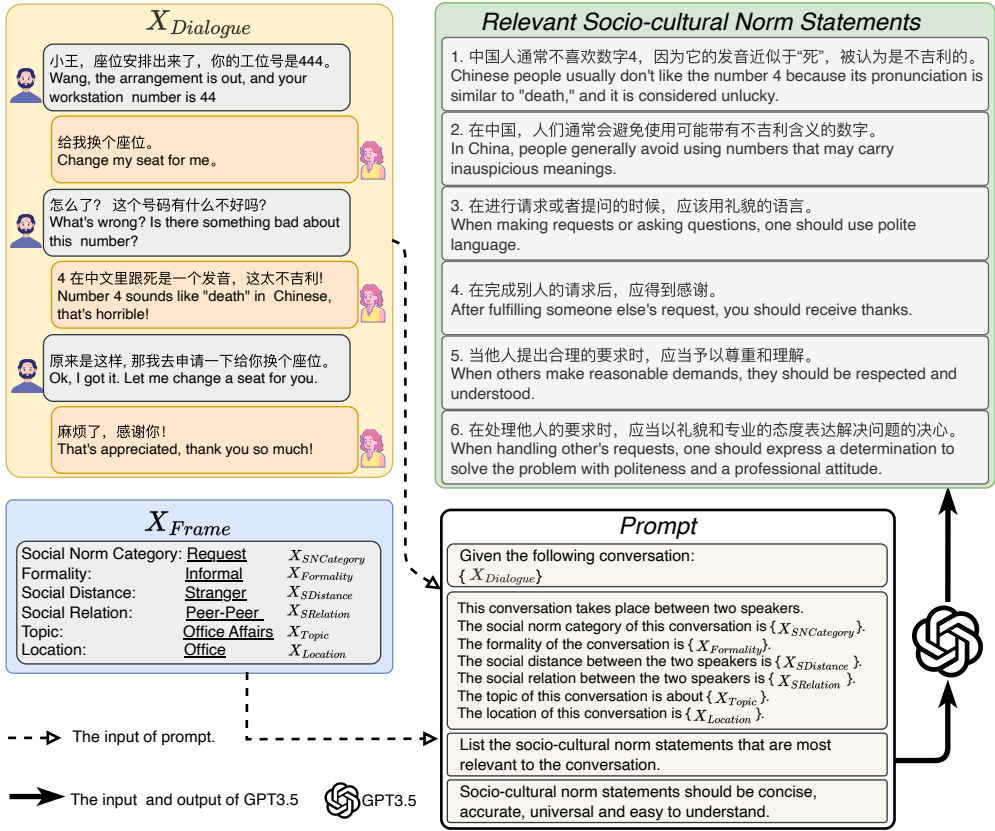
$X_{Dialogue}$

小王，座位安排出来了，你的工位号是444。
Wang, the arrangement is out, and your workstation number is 44

给我换个座位。
Change my seat for me。

怎么了？ 这个号码有什么不好吗？
What's wrong? Is there something bad about this number?

4 在中文里跟死是一个发音，这太不吉利!
Number 4 sounds like "death" in Chinese, that's horrible!

原来是这样, 那我去申请一下给你换个座位。
Ok, I got it. Let me change a seat for you.

麻烦了，感谢你！
That's appreciated, thank you so much!

Relevant Socio-cultural Norm Statements

1. 中国人通常不喜欢数字4，因为它的发音近似于“死”，被认为是不吉利的。
Chinese people usually don't like the number 4 because its pronunciation is similar to "death," and it is considered unlucky.

2. 在中国，人们通常会避免使用可能带有不吉利含义的数字。
In China, people generally avoid using numbers that may carry inauspicious meanings.

3. 在进行请求或者提问的时候，应该用礼貌的语言。
When making requests or asking questions, one should use polite language.

4. 在完成别人的请求后，应得到感谢。
After fulfilling someone else's request, you should receive thanks.

5. 当他人提出合理的要求时，应当予以尊重和理解。
When others make reasonable demands, they should be respected and understood.

6. 在处理他人的要求时，应当以礼貌和专业的态度表达解决问题的决心。
When handling other's requests, one should express a determination to solve the problem with politeness and a professional attitude.

$X_{Frame}$

| | | |
|---|---|---|
| Social Norm Category: | Request | $X_{SNCategory}$ |
| Formality: | Informal | $X_{Formality}$ |
| Social Distance: | Stranger | $X_{SDistance}$ |
| Social Relation: | Peer-Peer | $X_{SRelation}$ |
| Topic: | Office Affairs | $X_{Topic}$ |
| Location: | Office | $X_{Location}$ |

Prompt

Given the following conversation:
{ $X_{Dialogue}$}

This conversation takes place between two speakers.
The social norm category of this conversation is { $X_{SNCategory}$}.
The formality of the conversation is { $X_{Formality}$}.
The social distance between the two speakers is { $X_{SDistance}$}.
The social relation between the two speakers is { $X_{SRelation}$ }.
The topic of this conversation is about { $X_{Topic}$ }.
The location of this conversation is { $X_{Location}$ }.

List the socio-cultural norm statements that are most relevant to the conversation.

Socio-cultural norm statements should be concise, accurate, universal and easy to understand.

The input of prompt.

The input and output of GPT3.5

GPT3.5